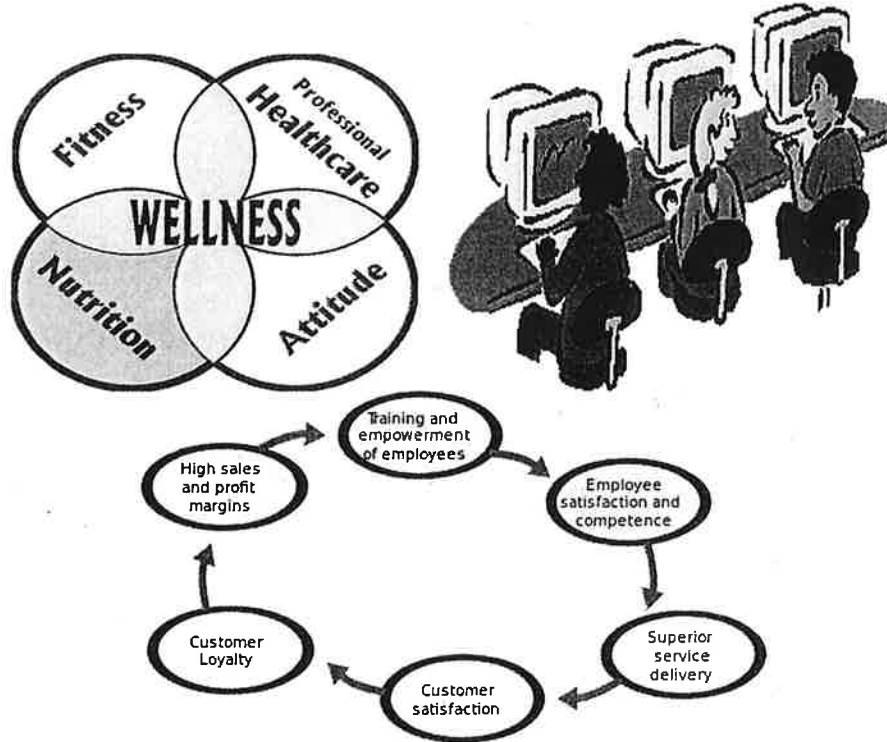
Fitness

Professional Healthcare

WELLNESS

Nutrition

Attitude

Training and empowerment of employees

Employee satisfaction and competence

Superior service delivery

Customer satisfaction

Customer Loyalty

High sales and profit margins